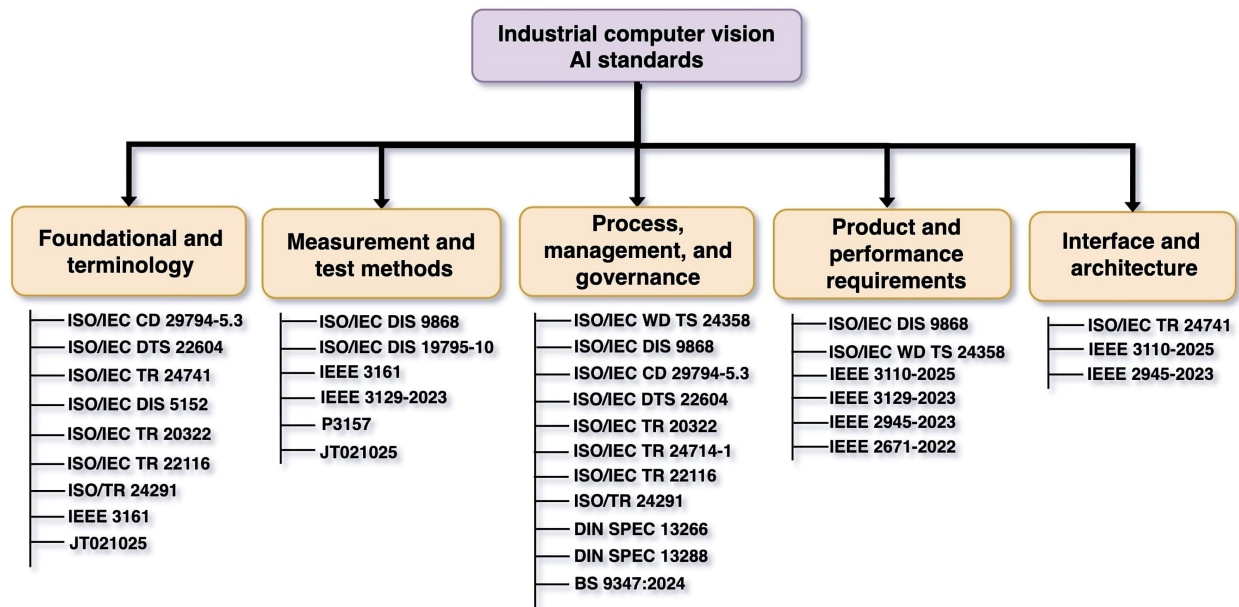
Industrial computer vision AI standards

Foundational and terminology

ISO/IEC CD 29794-5.3
ISO/IEC DTS 22604
ISO/IEC TR 24741
ISO/IEC DIS 5152
ISO/IEC TR 20322
ISO/IEC TR 22116
ISO/TR 24291
IEEE 3161
JT021025

Measurement and test methods

ISO/IEC DIS 9868
ISO/IEC DIS 19795-10
IEEE 3161
IEEE 3129-2023
P3157
JT021025

Process, management, and governance

ISO/IEC WD TS 24358
ISO/IEC DIS 9868
ISO/IEC CD 29794-5.3
ISO/IEC DTS 22604
ISO/IEC TR 20322
ISO/IEC TR 24714-1
ISO/IEC TR 22116
ISO/TR 24291
DIN SPEC 13266
DIN SPEC 13288
BS 9347:2024

Product and performance requirements

ISO/IEC DIS 9868
ISO/IEC WD TS 24358
IEEE 3110-2025
IEEE 3129-2023
IEEE 2945-2023
IEEE 2671-2022

Interface and architecture

ISO/IEC TR 24741
IEEE 3110-2025
IEEE 2945-2023